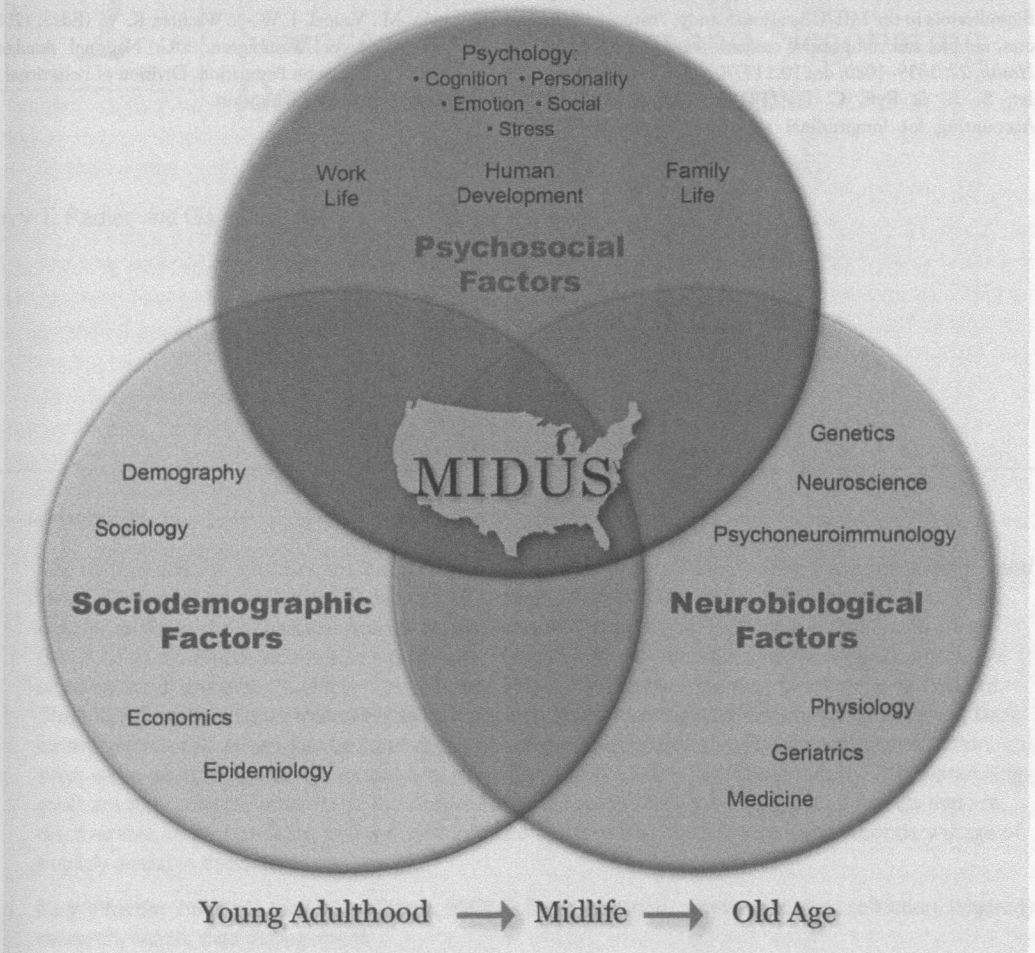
Psychology:
• Cognition • Personality
• Emotion • Social
• Stress

Work Life

Human Development

Family Life

Psychosocial Factors

MIDUS

Demography

Sociology

Sociodemographic Factors

Economics

Epidemiology

Genetics

Neuroscience

Psychoneuroimmunology

Neurobiological Factors

Physiology

Geriatrics

Medicine

Young Adulthood → Midlife → Old Age